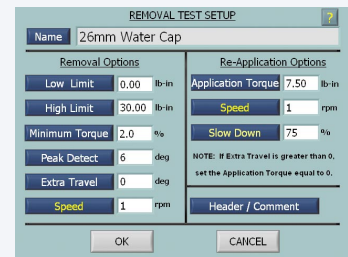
REMOVAL TEST SETUP

?

Name 26mm Water Cap

Removal Options

Low Limit 0.00 lb-in

High Limit 30.00 lb-in

Minimum Torque 2.0 %

Peak Detect 6 deg

Extra Travel 0 deg

Speed 1 rpm

Re-Application Options

Application Torque 7.50 lb-in

Speed 1 rpm

Slow Down 75 %

NOTE: If Extra Travel is greater than 0, set the Application Torque equal to 0.

Header / Comment

OK

CANCEL